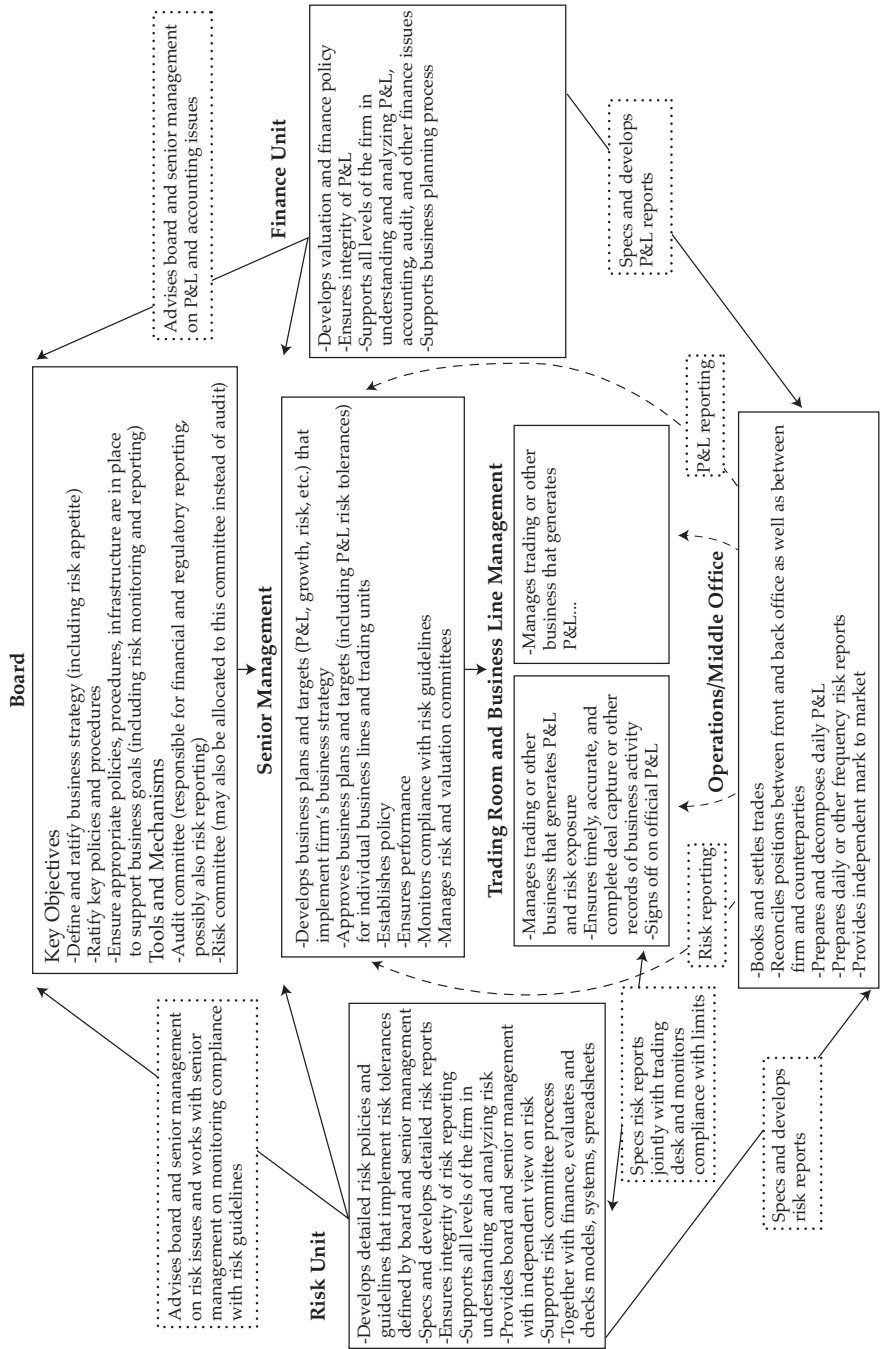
Board

Key Objectives
-Define and ratify business strategy (including risk appetite)
-Ratify key policies and procedures
-Ensure appropriate policies, procedures, infrastructure are in place to support business goals (including risk monitoring and reporting)
Tools and Mechanisms
-Audit committee (responsible for financial and regulatory reporting, possibly also risk reporting)
-Risk committee (may also be allocated to this committee instead of audit)

Advises board and senior management on P&L and accounting issues

Finance Unit

-Develops valuation and finance policy
-Ensures integrity of P&L
-Supports all levels of the firm in understanding and analyzing P&L, accounting, audit, and other finance issues
-Supports business planning process

Specs and develops P&L reports

Advises board and senior management on risk issues and works with senior management on monitoring compliance with risk guidelines

Senior Management

-Develops business plans and targets (P&L, growth, risk, etc.) that implement firm's business strategy
-Approves business plans and targets (including P&L risk tolerances) for individual business lines and trading units
-Establishes policy
-Ensures performance
-Monitors compliance with risk guidelines
-Manages risk and valuation committees

Trading Room and Business Line Management

-Manages trading or other business that generates P&L and risk exposure
-Ensures timely, accurate, and complete deal capture or other records of business activity
-Signs off on official P&L

-Manages trading or other business that generates P&L...

P&L reporting

Risk reporting

Risk Unit

-Develops detailed risk policies and guidelines that implement risk tolerances defined by board and senior management
-Specs and develops detailed risk reports
-Ensures integrity of risk reporting
-Supports all levels of the firm in understanding and analyzing risk
-Provides board and senior management with independent view on risk
-Supports risk committee process
-Together with finance, evaluates and checks models, systems, spreadsheets

Specs risk reports jointly with trading desk and monitors compliance with limits

Operations/Middle Office

-Books and settles trades
-Reconciles positions between front and back office as well as between firm and counterparties
-Prepares and decomposes daily P&L
-Prepares daily or other frequency risk reports
-Provides independent mark to market

Specs and develops risk reports